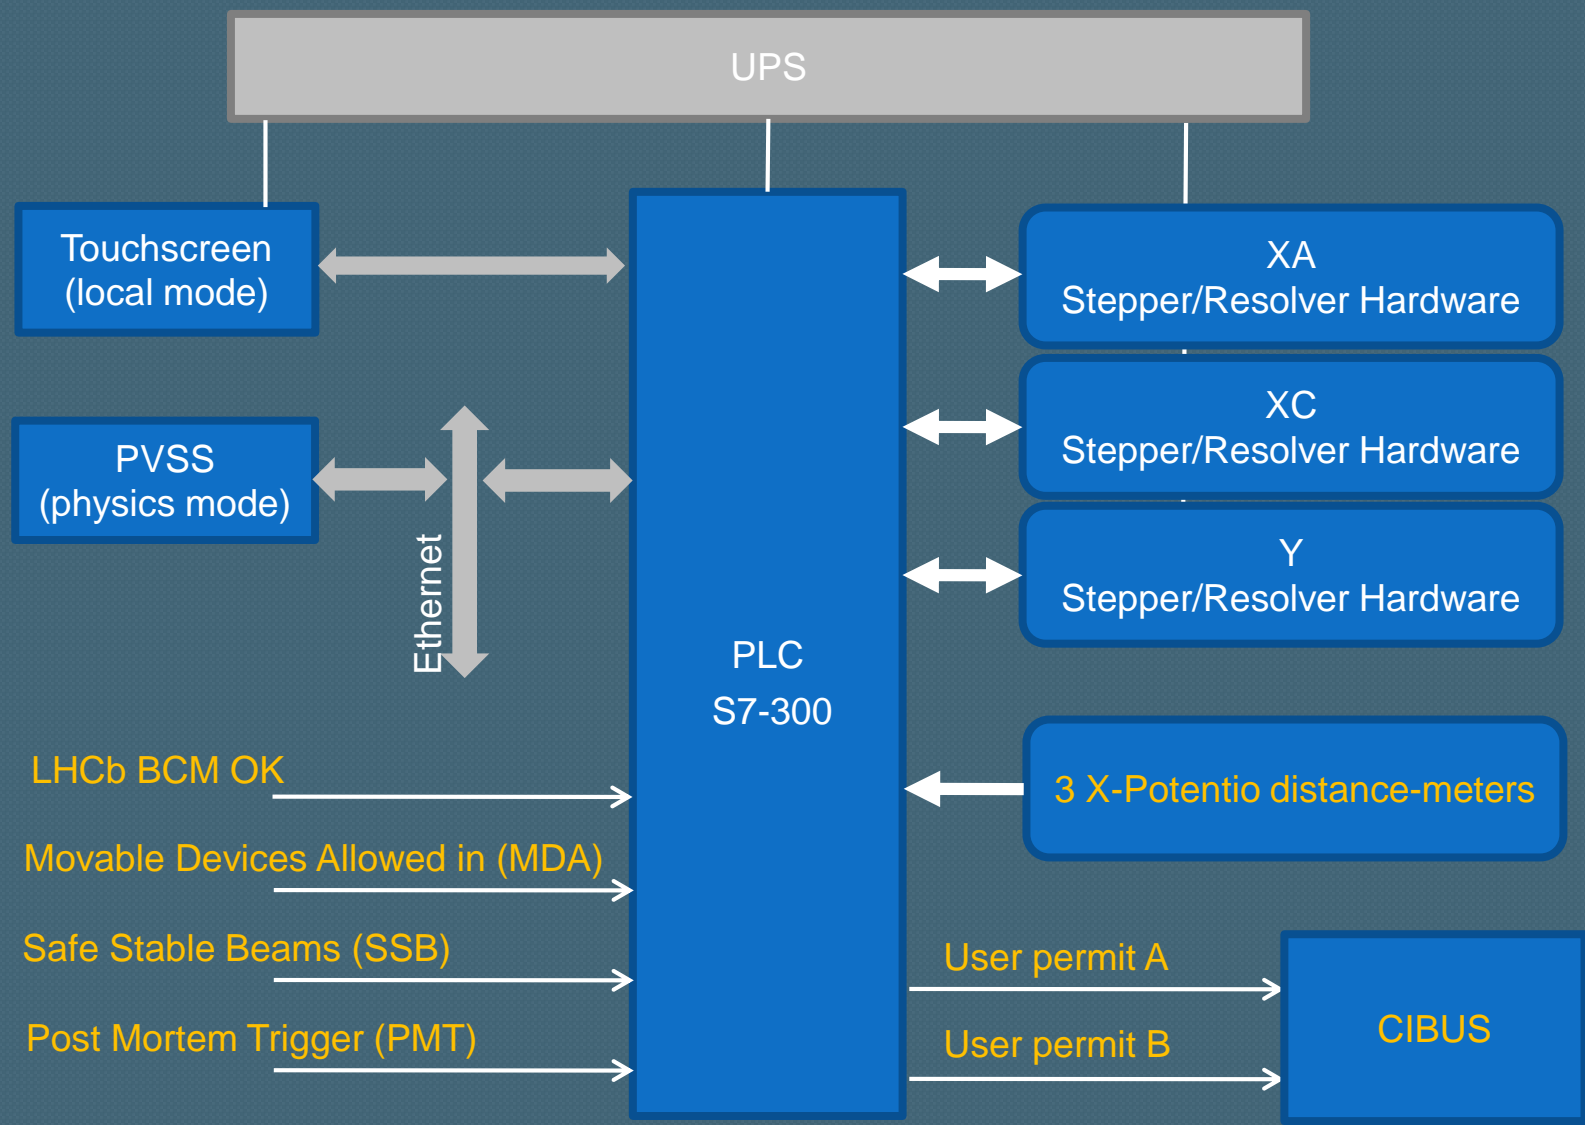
UPS

Touchscreen
(local mode)

PVSS
(physics mode)

Ethernet

PLC
S7-300

XA
Stepper/Resolver Hardware

XC
Stepper/Resolver Hardware

Y
Stepper/Resolver Hardware

3 X-Potentio distance-meters

LHCb BCM OK

Movable Devices Allowed in (MDA)

Safe Stable Beams (SSB)

Post Mortem Trigger (PMT)

User permit A

User permit B

CIBUS